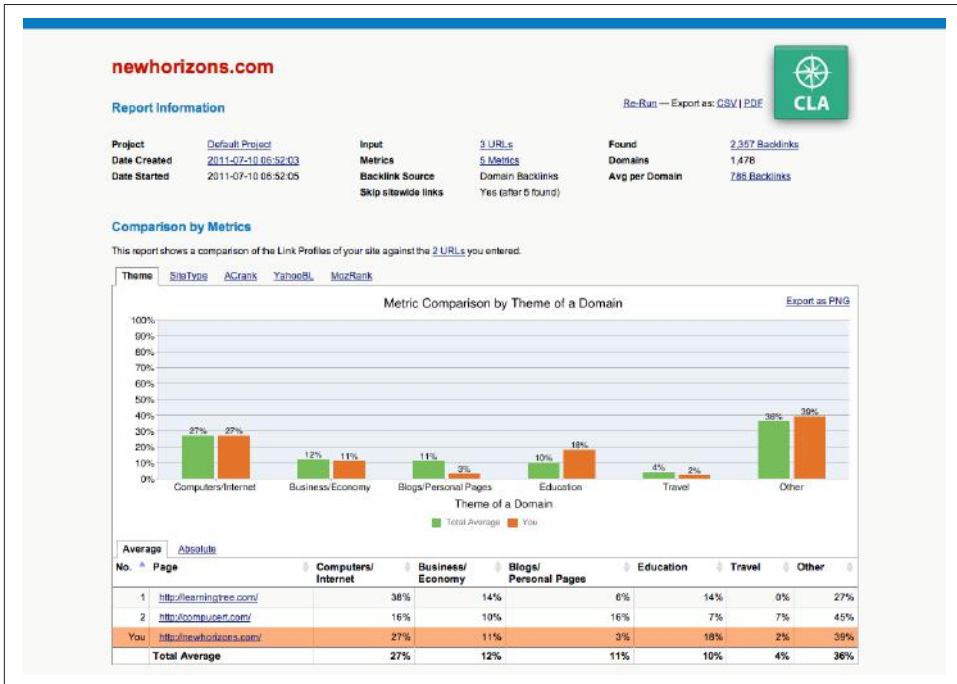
newhorizons.com

CLA

Report Information

Re-Run — Export as: CSV | PDF

Project Default Project
Date Created 2011-07-10 06:52:03
Date Started 2011-07-10 06:52:05

Input 3 URLs
Metrics 5 Metrics
Backlink Source Domain Backlinks
Skip sitewide links Yes (after 5 found)

Found 2,357 Backlinks
Domains 1,478
Avg per Domain 786 Backlinks

Comparison by Metrics

This report shows a comparison of the Link Profiles of your site against the 2 URLs you entered.

Theme SiteType ACrank YahooBL MozRank

Metric Comparison by Theme of a Domain

Export as PNG

100%
90%
80%
70%
60%
50%
40%
30%
20%
10%
0%

27% 27%
12% 11%
11% 3%
10% 18%
4% 2%
36% 39%

Computers/Internet Business/Economy Blogs/Personal Pages Education Travel Other

Theme of a Domain

Total Average You

Average Absolute

| No. | Page | Computers/ Internet | Business/ Economy | Blogs/ Personal Pages | Education | Travel | Other |
|---|---|---|---|---|---|---|---|
| 1 | http://learningtree.com/ | 38% | 14% | 6% | 14% | 0% | 27% |
| 2 | http://compucert.com/ | 16% | 10% | 16% | 7% | 7% | 45% |
| You | http://newhorizons.com/ | 27% | 11% | 3% | 18% | 2% | 39% |
| | Total Average | 27% | 12% | 11% | 10% | 4% | 36% |